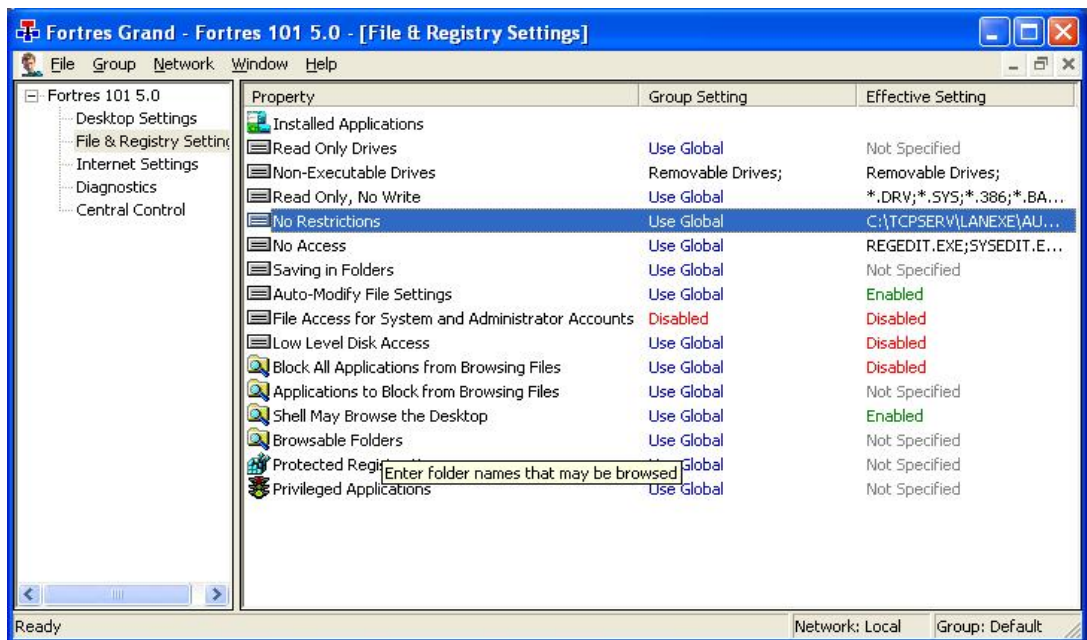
Fortres Grand - Fortres 101 5.0 - [File & Registry Settings]

File Group Network Window Help

Fortres 101 5.0
Desktop Settings
File & Registry Settin
Internet Settings
Diagnostics
Central Control

| Property | Group Setting | Effective Setting |
|---|---|---|
| Installed Applications | | |
| Read Only Drives | Use Global | Not Specified |
| Non-Executable Drives | Removable Drives; | Removable Drives; |
| Read Only, No Write | Use Global | *.DRV;*.SYS;*.386;*.BA... |
| No Restrictions | Use Global | C:\TCPSERV\LANEXE\AU... |
| No Access | Use Global | REGEDIT.EXE;SYSEDIT.E... |
| Saving in Folders | Use Global | Not Specified |
| Auto-Modify File Settings | Use Global | Enabled |
| File Access for System and Administrator Accounts | Disabled | Disabled |
| Low Level Disk Access | Use Global | Disabled |
| Block All Applications from Browsing Files | Use Global | Disabled |
| Applications to Block from Browsing Files | Use Global | Not Specified |
| Shell May Browse the Desktop | Use Global | Enabled |
| Browsable Folders | Use Global | Not Specified |
| Protected Regi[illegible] | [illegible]Global | Not Specified |
| Privileged Applications | Use Global | Not Specified |

Enter folder names that may be browsed

Ready
Network: Local
Group: Default